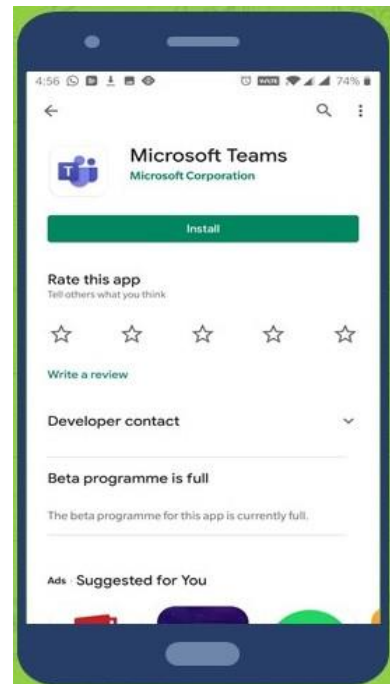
4:56 74%

Microsoft Teams
Microsoft Corporation

Install

Rate this app
Tell others what you think

Write a review

Developer contact

Beta programme is full

The beta programme for this app is currently full.

Ads · Suggested for You